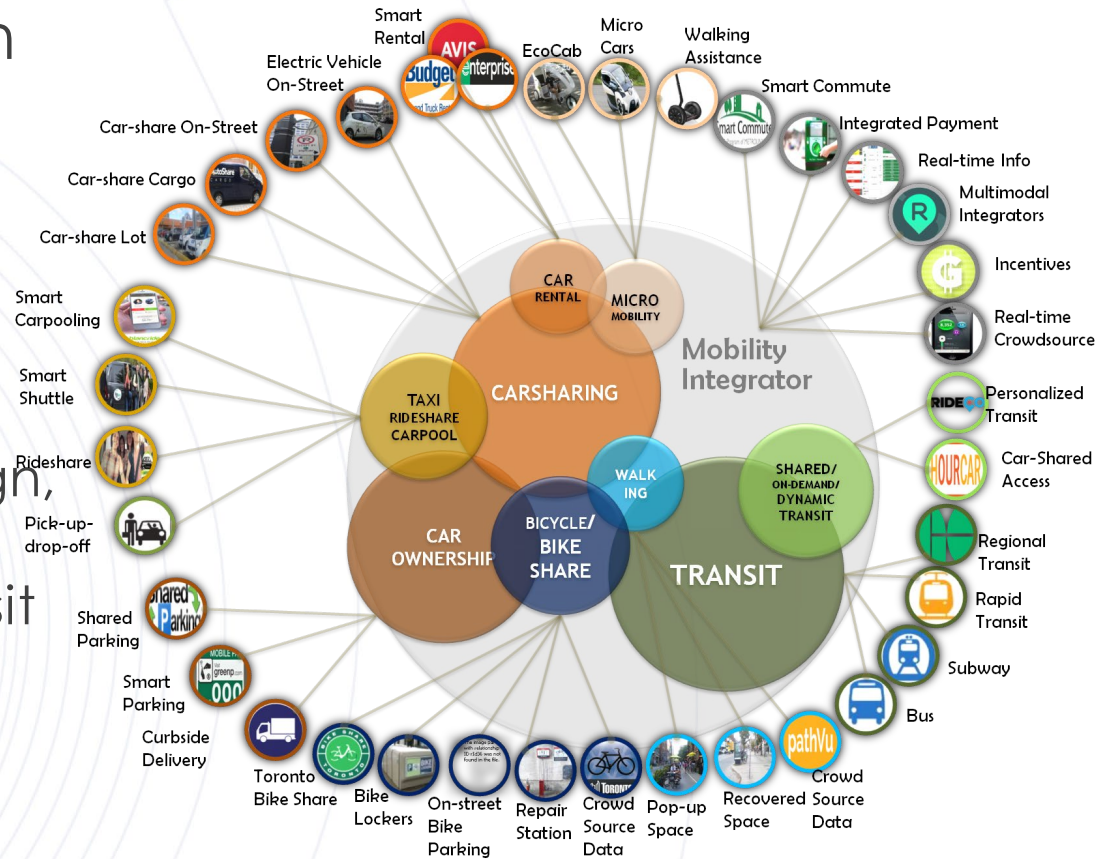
n

gn,

sit

Smart Rental

AVIS

Budget

enterprise

Electric Vehicle On-Street

EcoCab

Micro Cars

Walking Assistance

Smart Commute

Car-share On-Street

Integrated Payment

Car-share Cargo

Real-time Info

Multimodal Integrators

Car-share Lot

Incentives

Smart Carpooling

Real-time Crowdsource

Smart Shuttle

Personalized Transit

RIDECO

Rideshare

Car-Shared Access

HOURCAR

Pick-up-drop-off

Regional Transit

Rapid Transit

Shared Parking

Subway

Smart Parking

Bus

Curbside Delivery

pathVu

Crowd Source Data

Toronto Bike Share

Bike Lockers

On-street Bike Parking

Repair Station

Crowd Source Data

Pop-up Space

Recovered Space

CAR RENTAL

MICRO MOBILITY

Mobility Integrator

CARSHARING

TAXI RIDESHARE CARPOOL

WALK ING

SHARED/ ON-DEMAND/ DYNAMIC TRANSIT

CAR OWNERSHIP

BICYCLE/ BIKE SHARE

TRANSIT